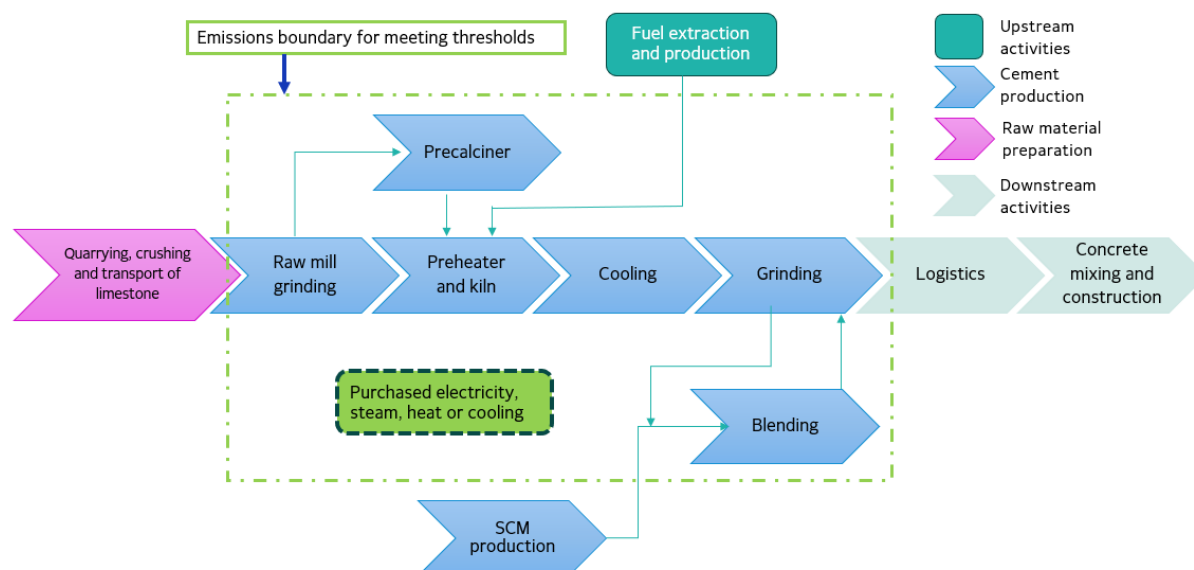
Emissions boundary for meeting thresholds

Fuel extraction and production

Upstream activities

Cement production

Raw material preparation

Downstream activities

Precalciner

Quarrying, crushing and transport of limestone

Raw mill grinding

Preheater and kiln

Cooling

Grinding

Logistics

Concrete mixing and construction

Purchased electricity, steam, heat or cooling

Blending

SCM production